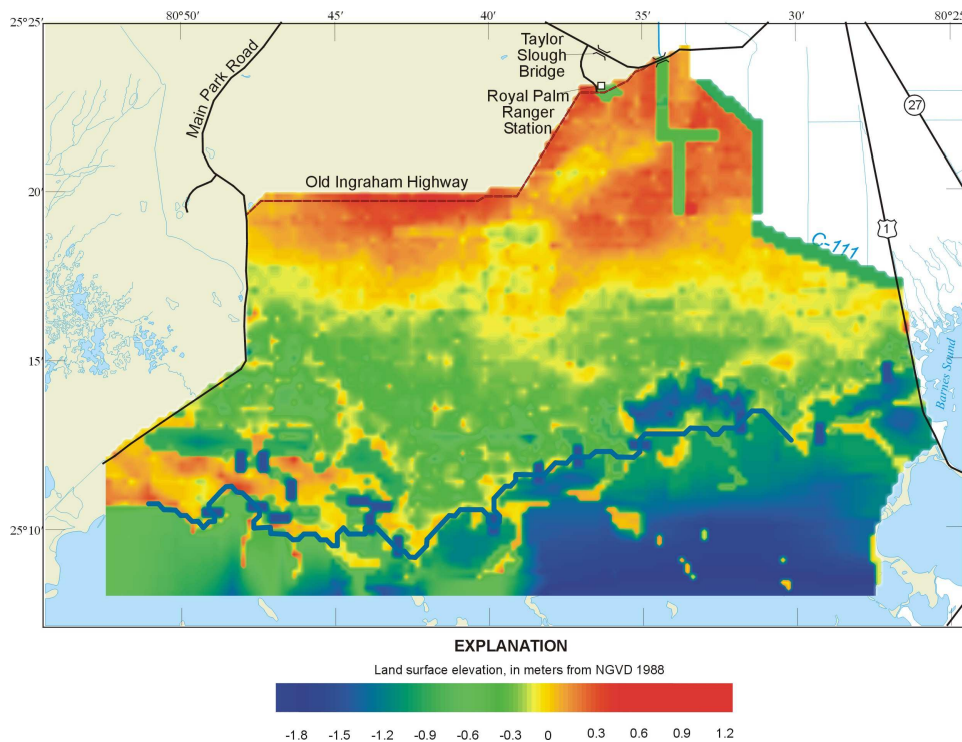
25°25'
80°50'
45'
40'
35'
30'
80°25'

Taylor Slough Bridge
Royal Palm Ranger Station
Main Park Road
Old Ingraham Highway
27
1
C-111
Barnes Sound

20'
15'
25°10'

EXPLANATION

Land surface elevation, in meters from NGVD 1988

-1.8 -1.5 -1.2 -0.9 -0.6 -0.3 0 0.3 0.6 0.9 1.2